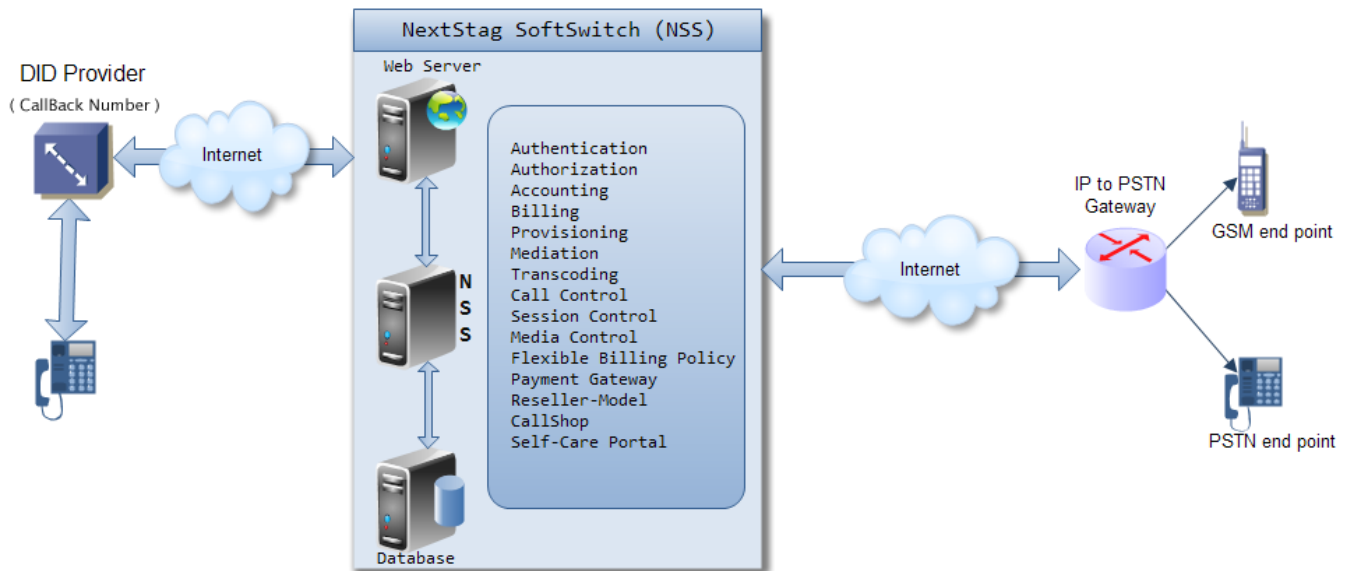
NextStag SoftSwitch (NSS)

DID Provider
( CallBack Number )

Internet

Web Server

NSS

Database

Authentication
Authorization
Accounting
Billing
Provisioning
Mediation
Transcoding
Call Control
Session Control
Media Control
Flexible Billing Policy
Payment Gateway
Reseller-Model
CallShop
Self-Care Portal

Internet

IP to PSTN Gateway

GSM end point

PSTN end point